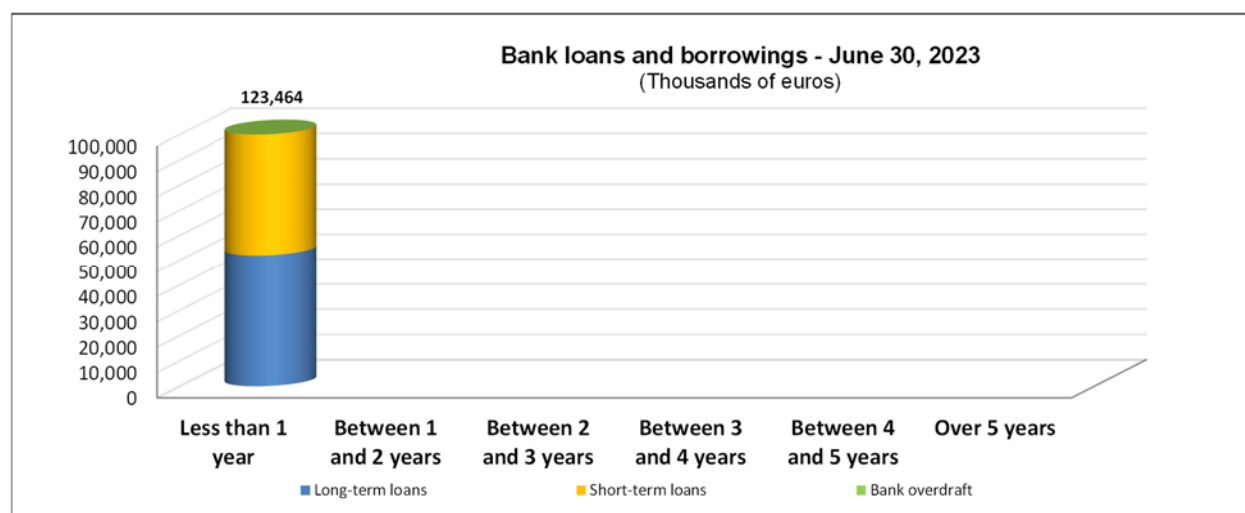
Bank loans and borrowings - June 30, 2023
(Thousands of euros)

123,464

100,000
90,000
80,000
70,000
60,000
50,000
40,000
30,000
20,000
10,000
0

Less than 1 year
Between 1 and 2 years
Between 2 and 3 years
Between 3 and 4 years
Between 4 and 5 years
Over 5 years

Long-term loans
Short-term loans
Bank overdraft